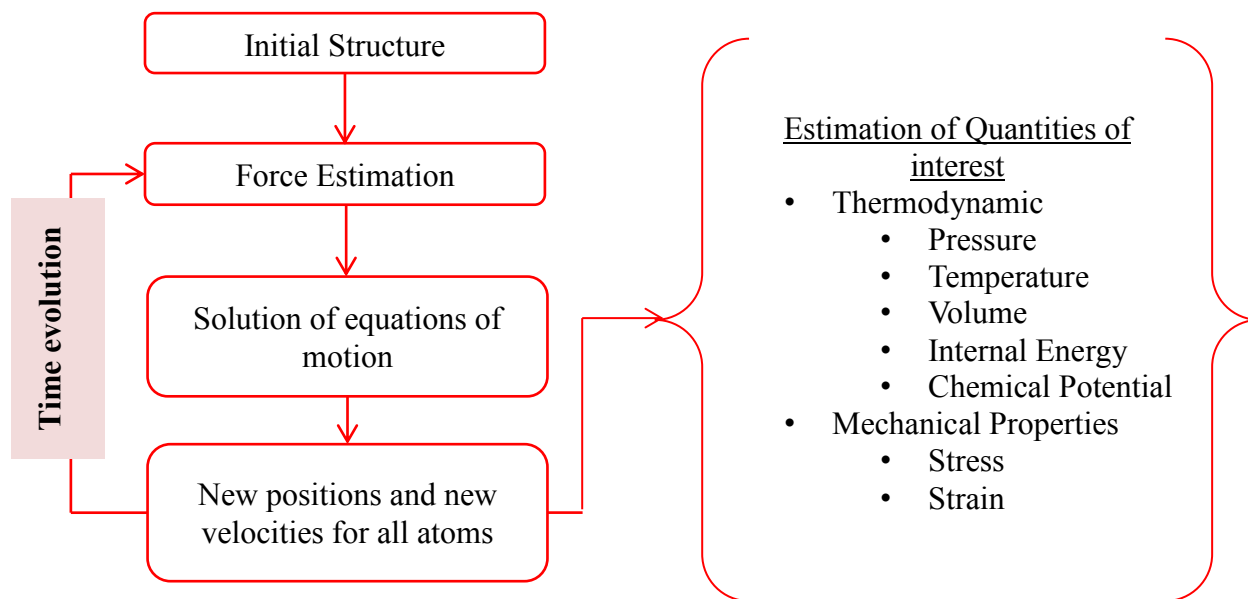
Initial Structure

Force Estimation

Solution of equations of motion

New positions and new velocities for all atoms

Time evolution

Estimation of Quantities of interest
• Thermodynamic
 • Pressure
 • Temperature
 • Volume
 • Internal Energy
 • Chemical Potential
• Mechanical Properties
 • Stress
 • Strain